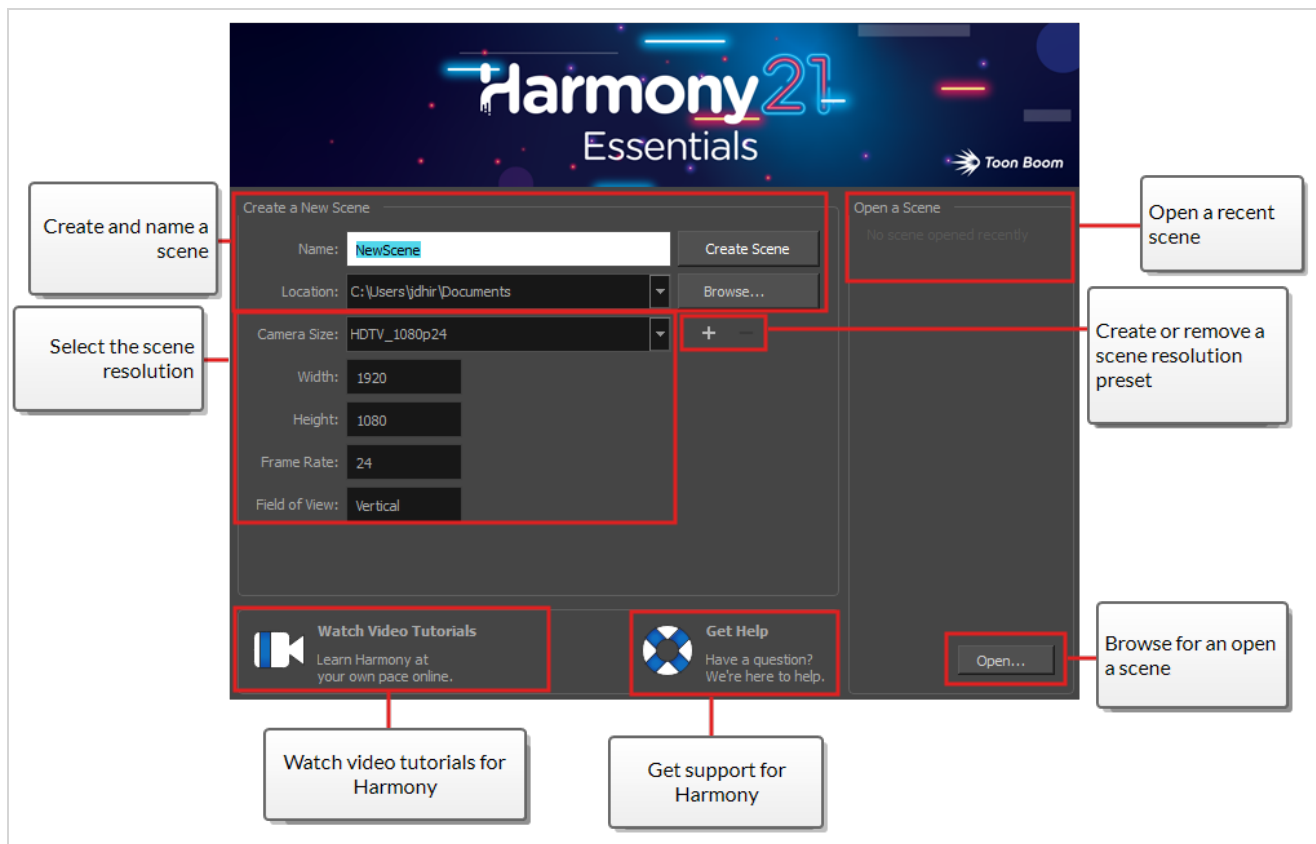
Harmony 21
Essentials
Toon Boom

Create and name a scene

Create a New Scene
Name: NewScene
Create Scene
Location: C:\Users\jdhir\Documents
Browse...

Select the scene resolution

Camera Size: HDTV_1080p24
+ −
Width: 1920
Height: 1080
Frame Rate: 24
Field of View: Vertical

Open a Scene
No scene opened recently

Open a recent scene

Create or remove a scene resolution preset

Watch Video Tutorials
Learn Harmony at your own pace online.

Get Help
Have a question? We're here to help.

Open...

Browse for an open a scene

Watch video tutorials for Harmony

Get support for Harmony